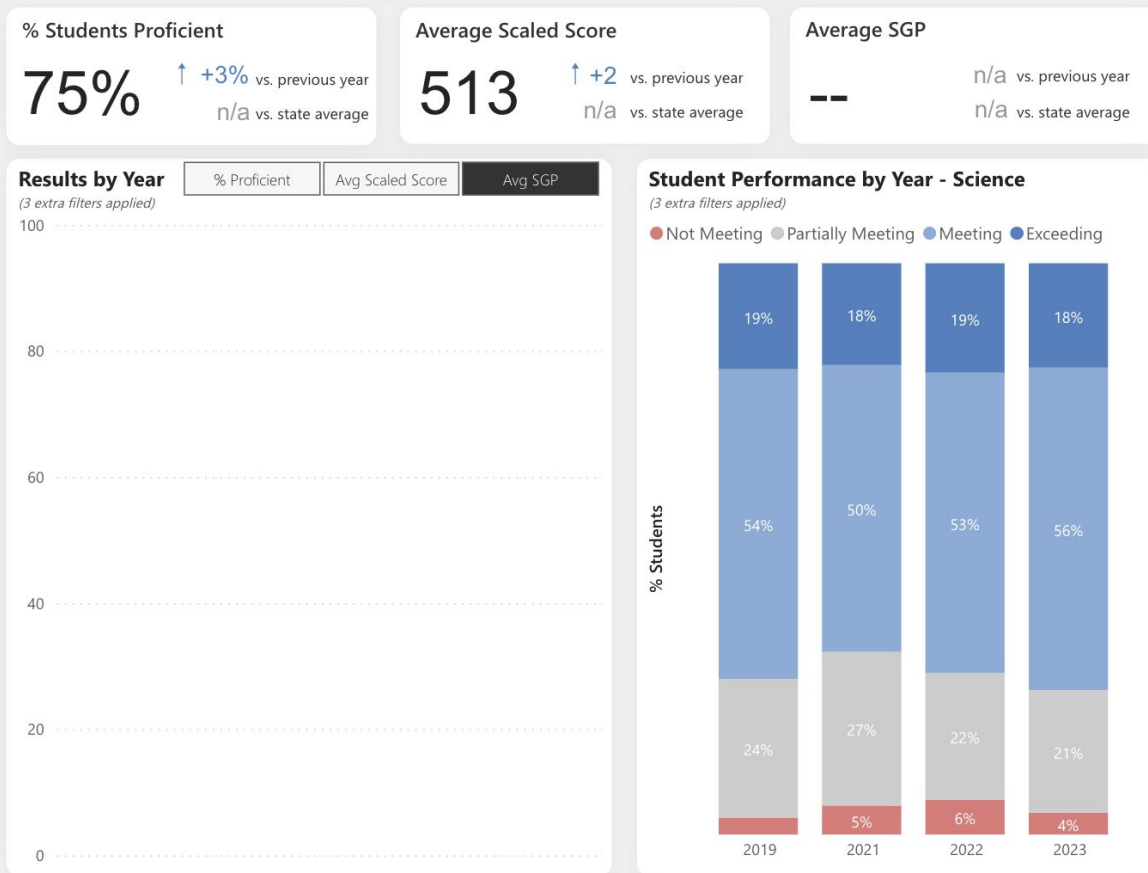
% Students Proficient

75%

↑ +3% vs. previous year

n/a vs. state average

Average Scaled Score

513

↑ +2 vs. previous year

n/a vs. state average

Average SGP

--

n/a vs. previous year

n/a vs. state average

Results by Year

(3 extra filters applied)

% Proficient | Avg Scaled Score | Avg SGP

100
80
60
40
20
0

Student Performance by Year - Science

(3 extra filters applied)

Not Meeting  Partially Meeting  Meeting  Exceeding

% Students

| | 2019 | 2021 | 2022 | 2023 |
|---|---|---|---|---|
| Exceeding | 19% | 18% | 19% | 18% |
| Meeting | 54% | 50% | 53% | 56% |
| Partially Meeting | 24% | 27% | 22% | 21% |
| Not Meeting | | 5% | 6% | 4% |